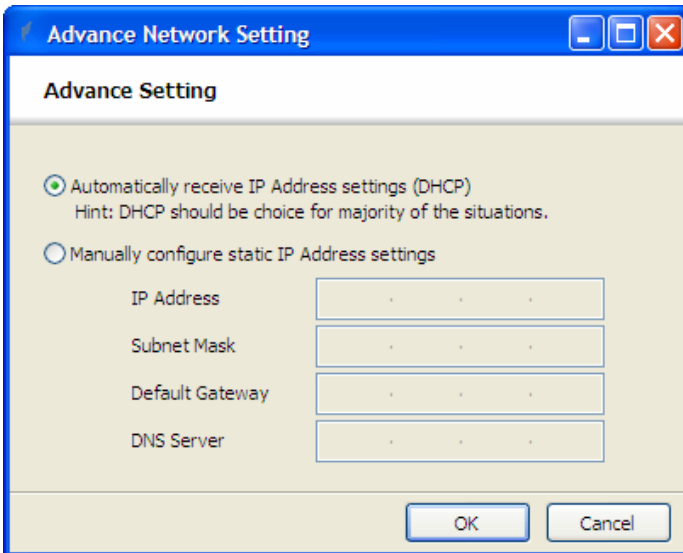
Advance Network Setting

Advance Setting

Automatically receive IP Address settings (DHCP)
Hint: DHCP should be choice for majority of the situations.

Manually configure static IP Address settings

IP Address
Subnet Mask
Default Gateway
DNS Server

OK
Cancel